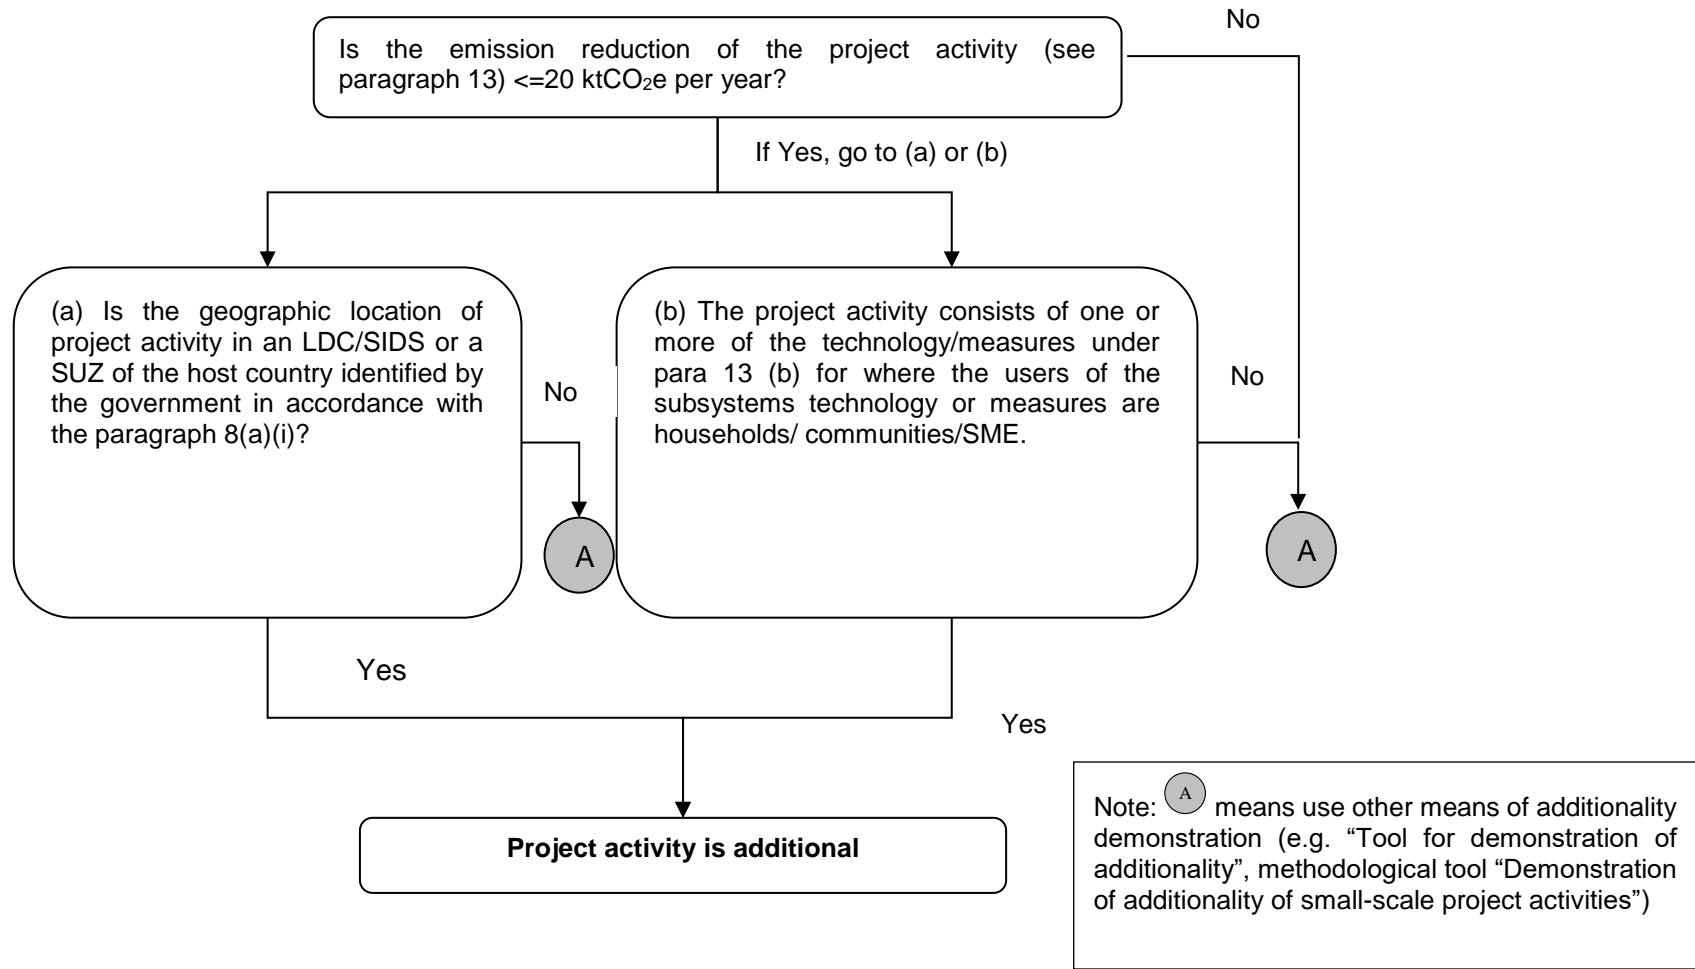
No

Is the emission reduction of the project activity (see paragraph 13) <=20 kt$CO_2$e per year?

If Yes, go to (a) or (b)

(a) Is the geographic location of project activity in an LDC/SIDS or a SUZ of the host country identified by the government in accordance with the paragraph 8(a)(i)?

No

A

(b) The project activity consists of one or more of the technology/measures under para 13 (b) for where the users of the subsystems technology or measures are households/ communities/SME.

No

A

Yes

Yes

**Project activity is additional**

Note: A means use other means of additionality demonstration (e.g. “Tool for demonstration of additionality”, methodological tool “Demonstration of additionality of small-scale project activities”)